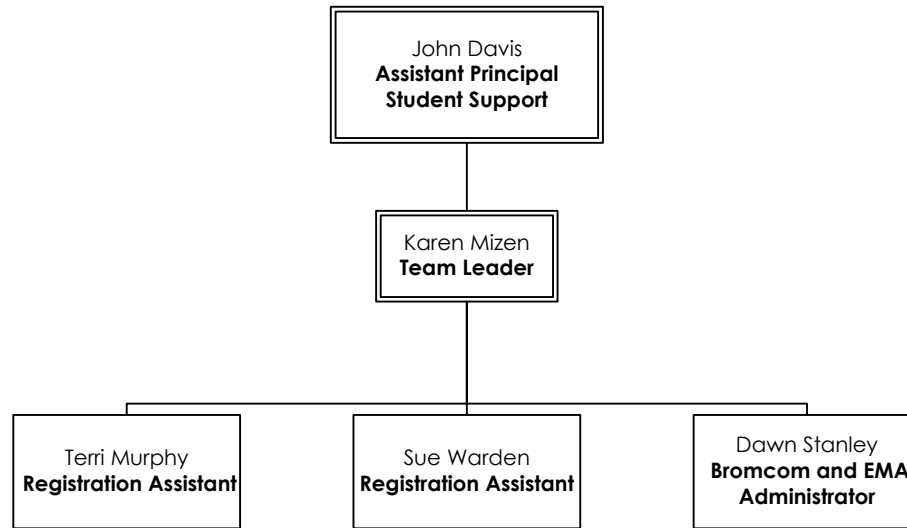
John Davis
**Assistant Principal Student Support**

Karen Mizen
**Team Leader**

Terri Murphy
**Registration Assistant**

Sue Warden
**Registration Assistant**

Dawn Stanley
**Bromcom and EMA Administrator**